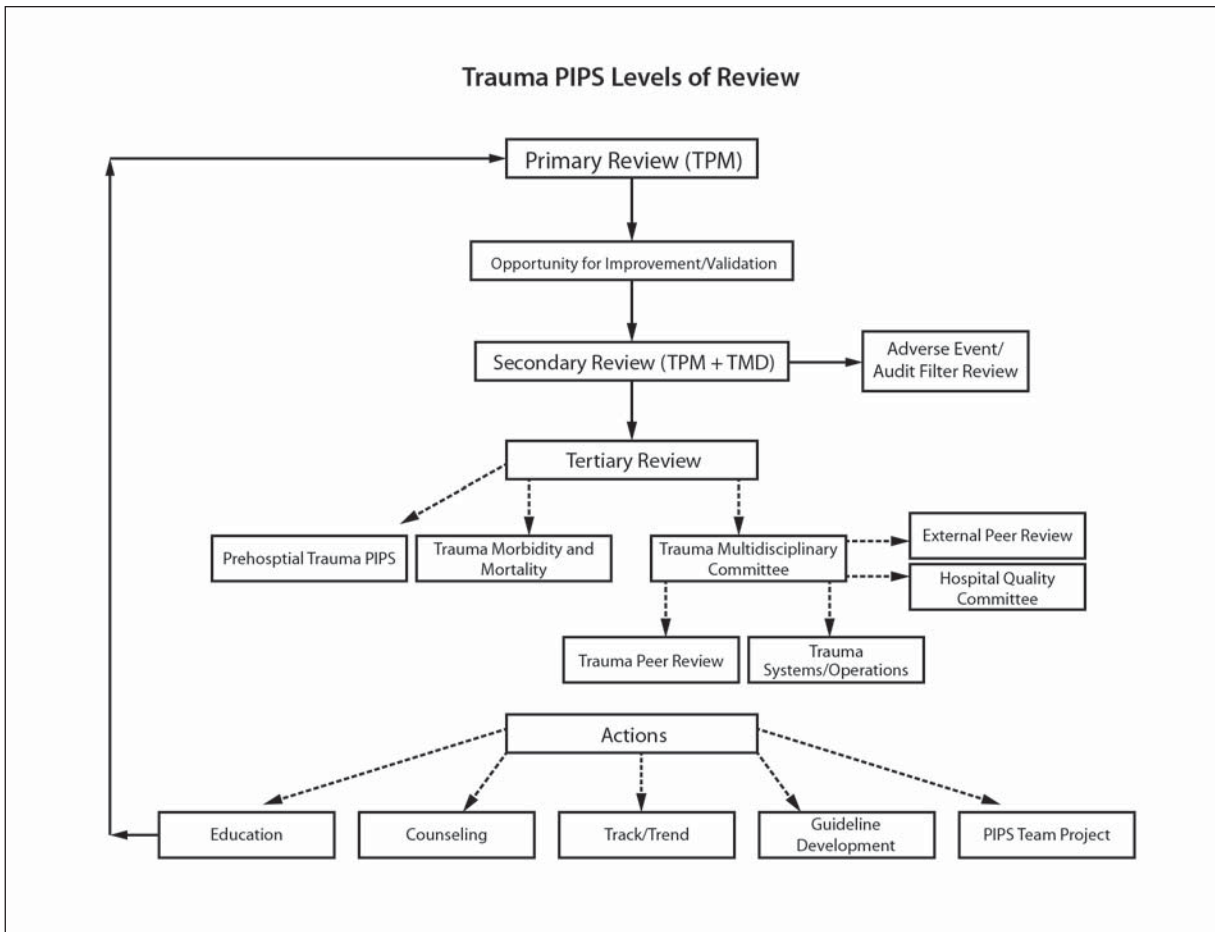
Trauma PIPS Levels of Review

Primary Review (TPM)

Opportunity for Improvement/Validation

Secondary Review (TPM + TMD)

Adverse Event/ Audit Filter Review

Tertiary Review

Prehosptial Trauma PIPS

Trauma Morbidity and Mortality

Trauma Multidisciplinary Committee

External Peer Review

Hospital Quality Committee

Trauma Peer Review

Trauma Systems/Operations

Actions

Education

Counseling

Track/Trend

Guideline Development

PIPS Team Project